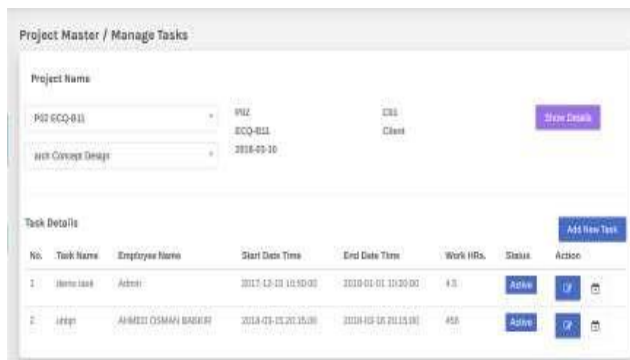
Project Master / Manage Tasks

Project Name

P02 ECQ-B11

arch Concept Design

P02
ECQ-B11
2018-03-30

C01
Client

Show Details

Task Details

Add New Task

| No. | Task Name | Employee Name | Start Date Time | End Date Time | Work HRs. | Status | Action |
|---|---|---|---|---|---|---|---|
| 1 | demo task | Admin | 2017-12-15 10:50:00 | 2018-01-01 10:20:00 | 4.5 | Active | |
| 2 | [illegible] | AHMED OSMAN BABKIR | 2018-03-15 20:15:00 | 2018-03-16 20:15:00 | 456 | Active | |